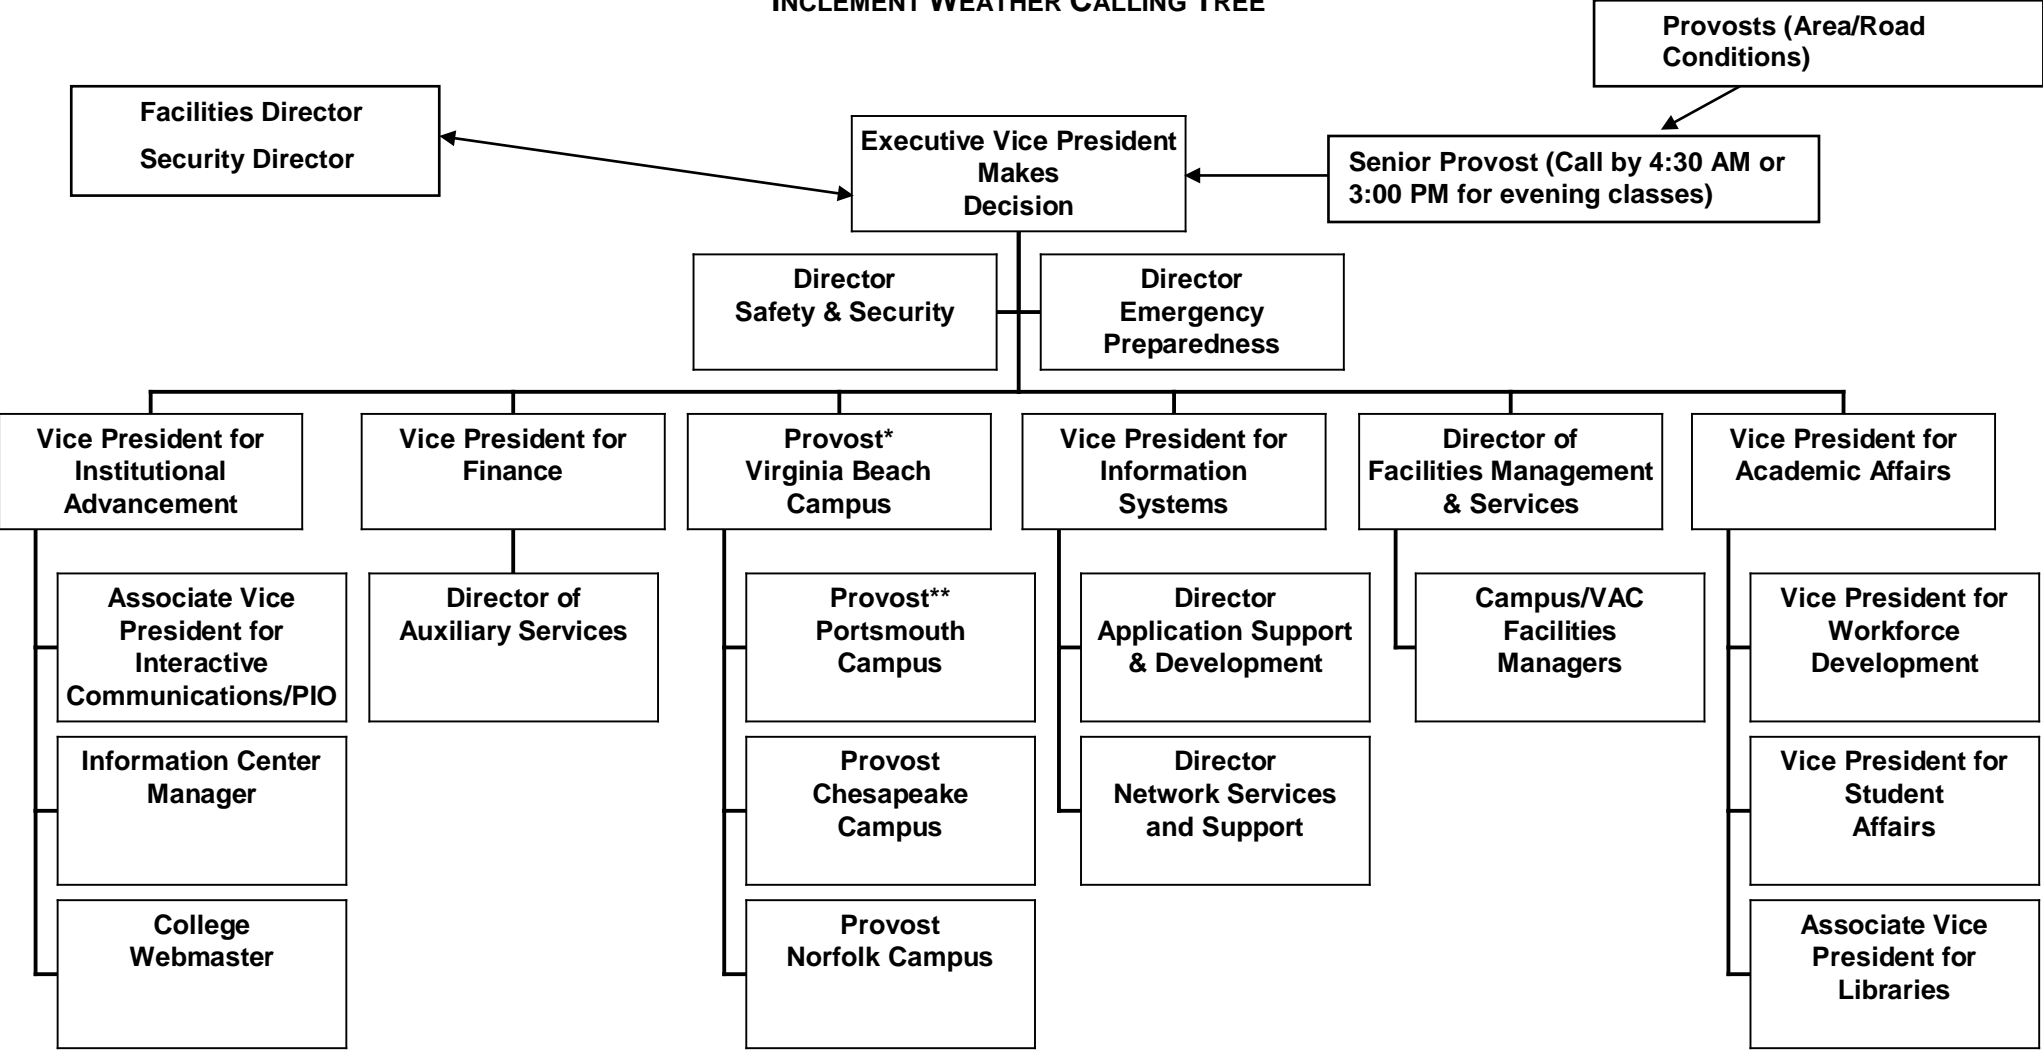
INCLEMENT WEATHER CALLING TREE

Provosts (Area/Road Conditions)

Facilities Director

Security Director

Executive Vice President Makes Decision

Senior Provost (Call by 4:30 AM or 3:00 PM for evening classes)

Director Safety & Security

Director Emergency Preparedness

Vice President for Institutional Advancement

Associate Vice President for Interactive Communications/PIO

Information Center Manager

College Webmaster

Vice President for Finance

Director of Auxiliary Services

Provost* Virginia Beach Campus

Provost** Portsmouth Campus

Provost Chesapeake Campus

Provost Norfolk Campus

Vice President for Information Systems

Director Application Support & Development

Director Network Services and Support

Director of Facilities Management & Services

Campus/VAC Facilities Managers

Vice President for Academic Affairs

Vice President for Workforce Development

Vice President for Student Affairs

Associate Vice President for Libraries